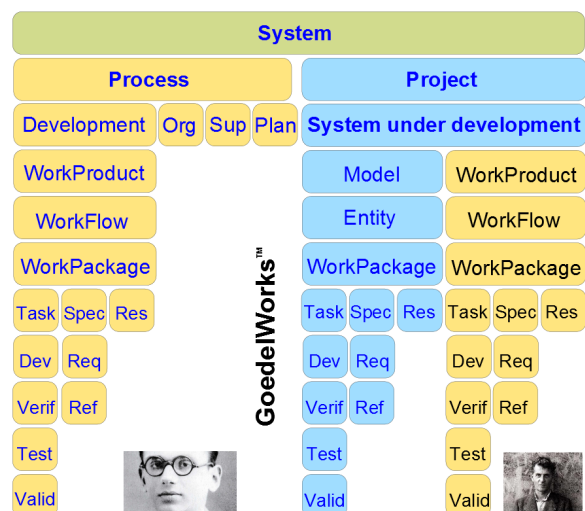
System

Process

Development Org Sup Plan

WorkProduct

WorkFlow

WorkPackage

Task Spec Res

Dev Req

Verif Ref

Test

Valid

GoedelWorks™

Project

System under development

Model WorkProduct

Entity WorkFlow

WorkPackage WorkPackage

Task Spec Res Task Spec Res

Dev Req Dev Req

Verif Ref Verif Ref

Test Test

Valid Valid